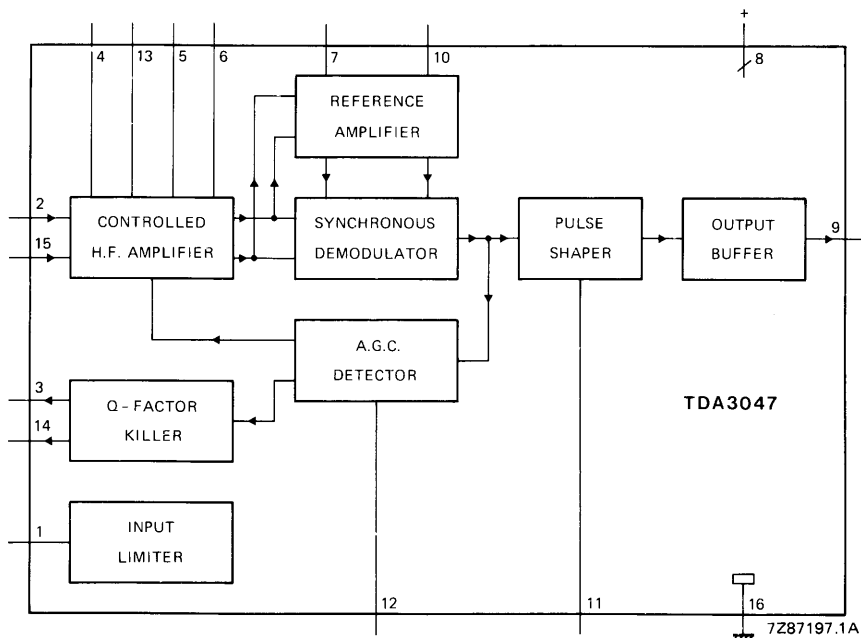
+
4
13
5
6
7
10
8
REFERENCE AMPLIFIER
2
15
CONTROLLED H.F. AMPLIFIER
SYNCHRONOUS DEMODULATOR
PULSE SHAPER
OUTPUT BUFFER
9
A.G.C. DETECTOR
3
14
Q - FACTOR KILLER
TDA3047
1
INPUT LIMITER
12
11
16
7Z87197.1A